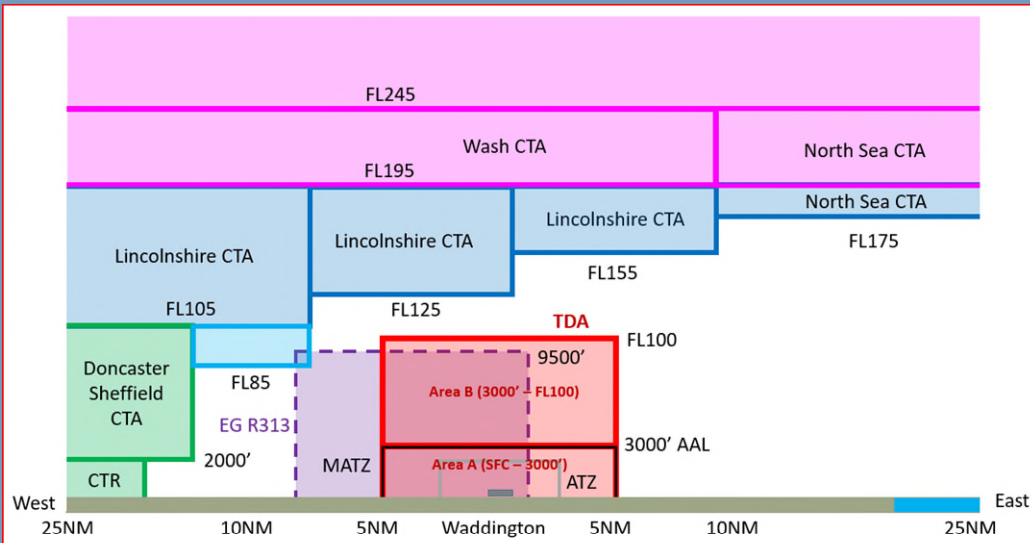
FL245

Wash CTA

North Sea CTA

FL195

North Sea CTA

Lincolnshire CTA

Lincolnshire CTA

Lincolnshire CTA

FL175

FL155

FL105

FL125

TDA

FL100

Doncaster Sheffield CTA

9500'

FL85

Area B (3000' – FL100)

EG R313

3000' AAL

2000'

MATZ

Area A (SFC – 3000')

CTR

ATZ

West

East

25NM

10NM

5NM

Waddington

5NM

10NM

25NM